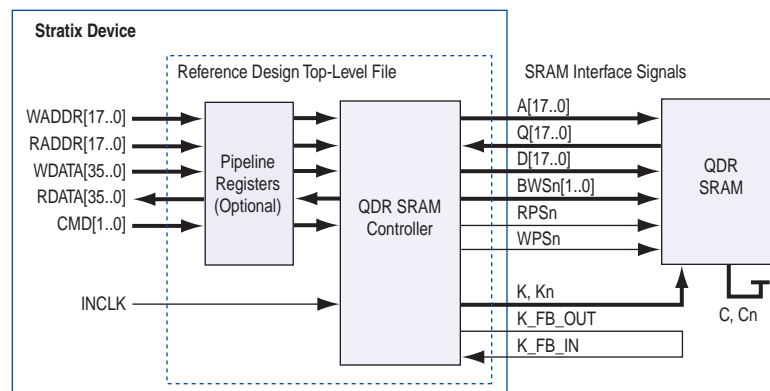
Stratix Device

Reference Design Top-Level File

SRAM Interface Signals

WADDR[17..0]

RADDR[17..0]

WDATA[35..0]

RDATA[35..0]

CMD[1..0]

Pipeline Registers (Optional)

QDR SRAM Controller

A[17..0]

Q[17..0]

D[17..0]

BWSn[1..0]

RPSn

WPSn

QDR SRAM

INCLK

K, Kn

K_FB_OUT

K_FB_IN

C, Cn